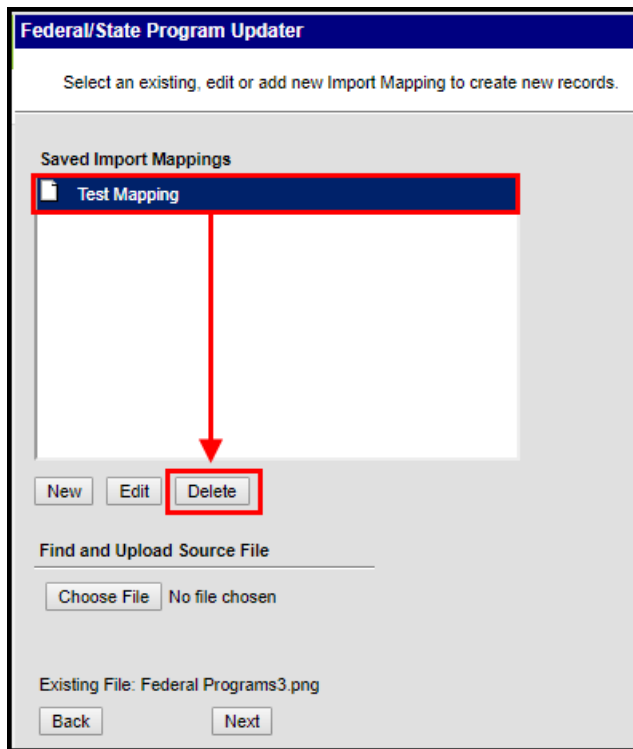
Federal/State Program Updater

Select an existing, edit or add new Import Mapping to create new records.

Saved Import Mappings

Test Mapping

New Edit Delete

Find and Upload Source File

Choose File No file chosen

Existing File: Federal Programs3.png

Back Next